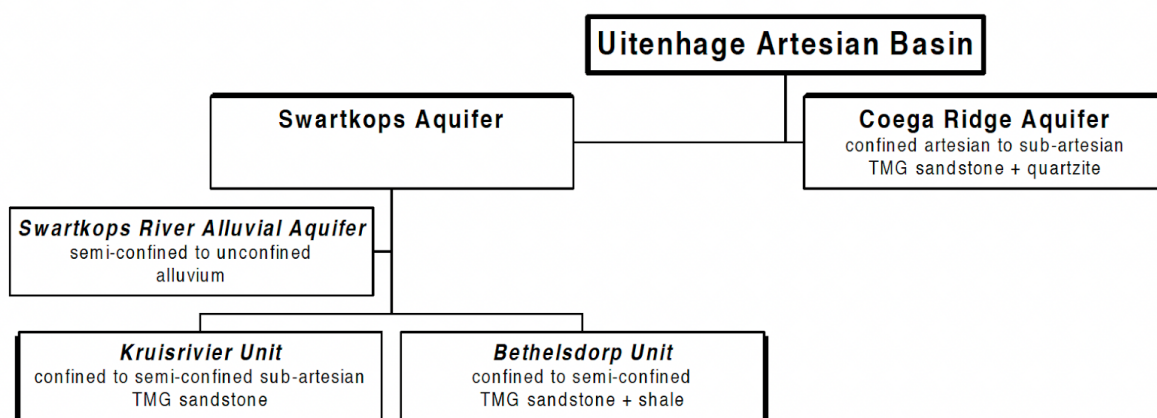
Uitenhage Artesian Basin

Swartkops Aquifer

Coega Ridge Aquifer
confined artesian to sub-artesian
TMG sandstone + quartzite

Swartkops River Alluvial Aquifer
semi-confined to unconfined
alluvium

Kruisrivier Unit
confined to semi-confined sub-artesian
TMG sandstone

Bethelsdorp Unit
confined to semi-confined
TMG sandstone + shale